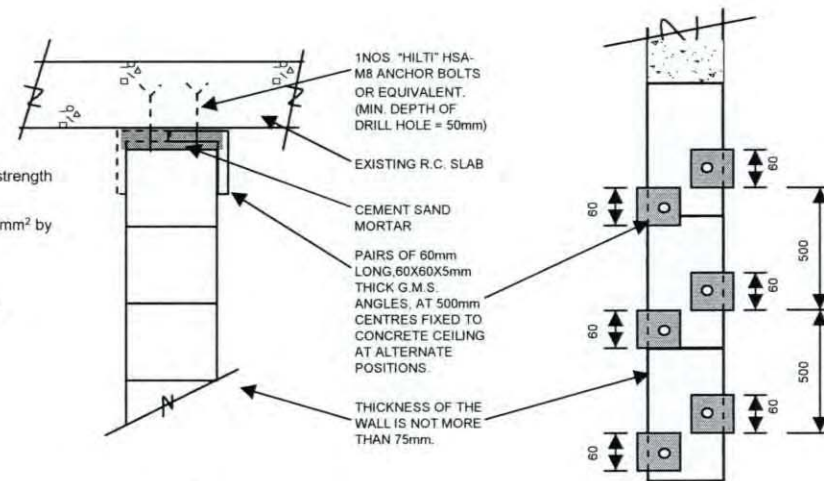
trength

mm² by

1NOS. "HILTI" HSA-M8 ANCHOR BOLTS OR EQUIVALENT. (MIN. DEPTH OF DRILL HOLE = 50mm)

EXISTING R.C. SLAB

CEMENT SAND MORTAR

PAIRS OF 60mm LONG,60X60X5mm THICK G.M.S. ANGLES, AT 500mm CENTRES FIXED TO CONCRETE CEILING AT ALTERNATE POSITIONS.

THICKNESS OF THE WALL IS NOT MORE THAN 75mm.

60

60

60

60

60

60

500

500